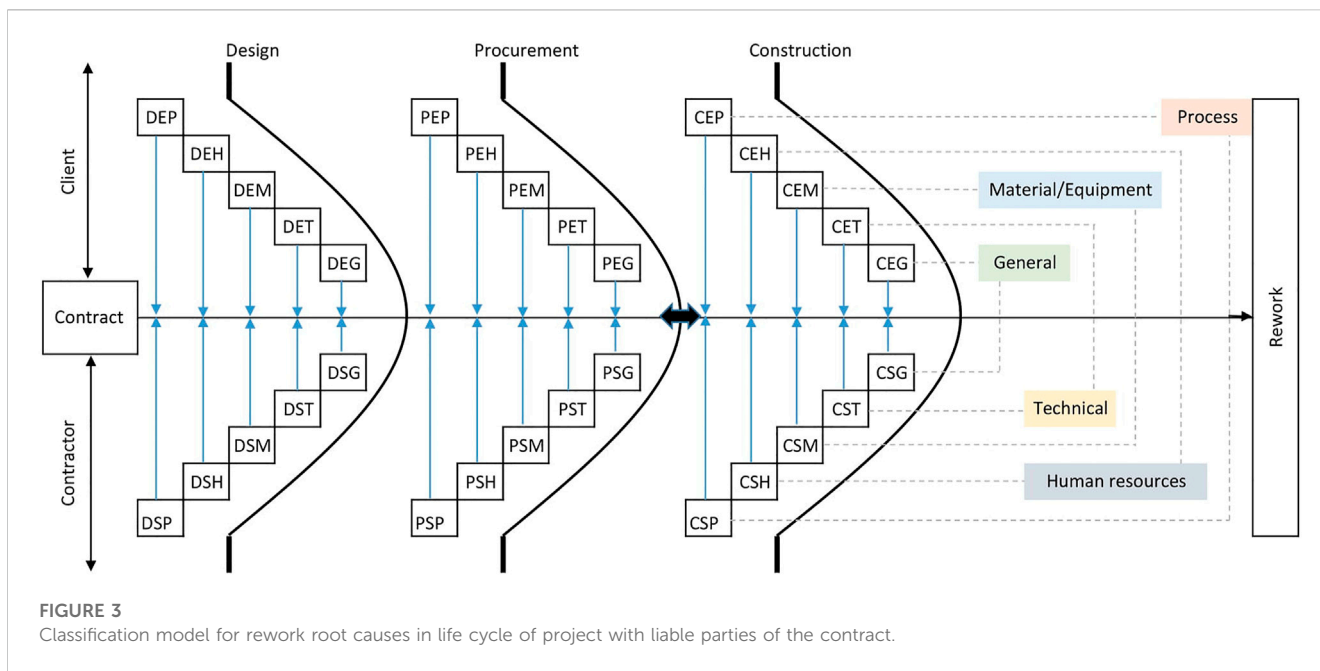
Design

Procurement

Construction

Client

Contract

Contractor

DEP
DEH
DEM
DET
DEG

DSG
DST
DSM
DSH
DSP

PEP
PEH
PEM
PET
PEG

PSG
PST
PSM
PSH
PSP

CEP
CEH
CEM
CET
CEG

CSG
CST
CSM
CSH
CSP

Process

Material/Equipment

General

Technical

Human resources

Rework

FIGURE 3
Classification model for rework root causes in life cycle of project with liable parties of the contract.